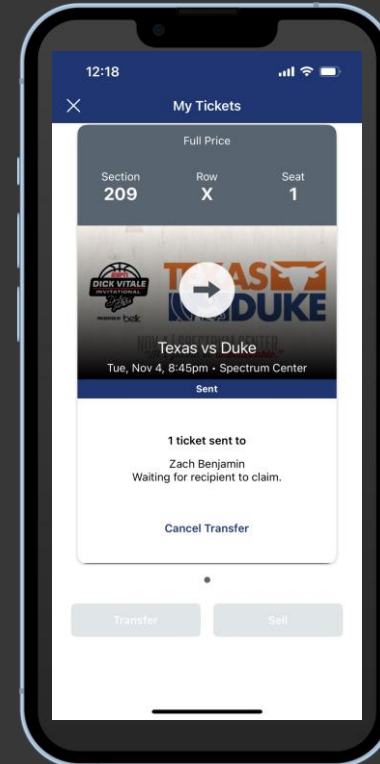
12:18

My Tickets

Full Price

Section
209

Row
X

Seat
1

DICK VITALE INVITATIONAL

belk

TEXAS
DUKE

Texas vs Duke
Tue, Nov 4, 8:45pm • Spectrum Center

Sent

1 ticket sent to

Zach Benjamin
Waiting for recipient to claim.

Cancel Transfer

Transfer

Sell